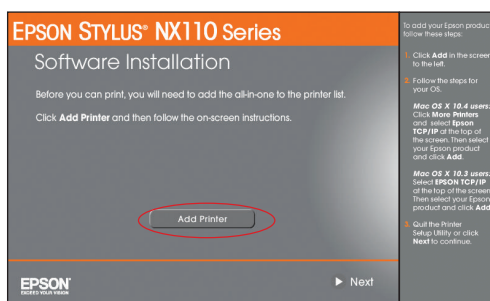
EPSON STYLUS® NX110 Series

Software Installation

Before you can print, you will need to add the all-in-one to the printer list.

Click **Add Printer** and then follow the on-screen instructions.

Add Printer

EPSON
EXCEED YOUR VISION

Next

to add your Epson product, follow these steps:

1. Click **Add** in the screen to the left.

2. Follow the steps for your OS.

*Mac OS X 10.4 users:* Click **More Printers** and select **Epson TCP/IP** at the top of the screen. Then select your Epson product and click **Add**.

*Mac OS X 10.3 users:* Select **EPSON TCP/IP** at the top of the screen. Then select your Epson product and click **Add**.

3. Quit the Printer Setup Utility or click **Next** to continue.